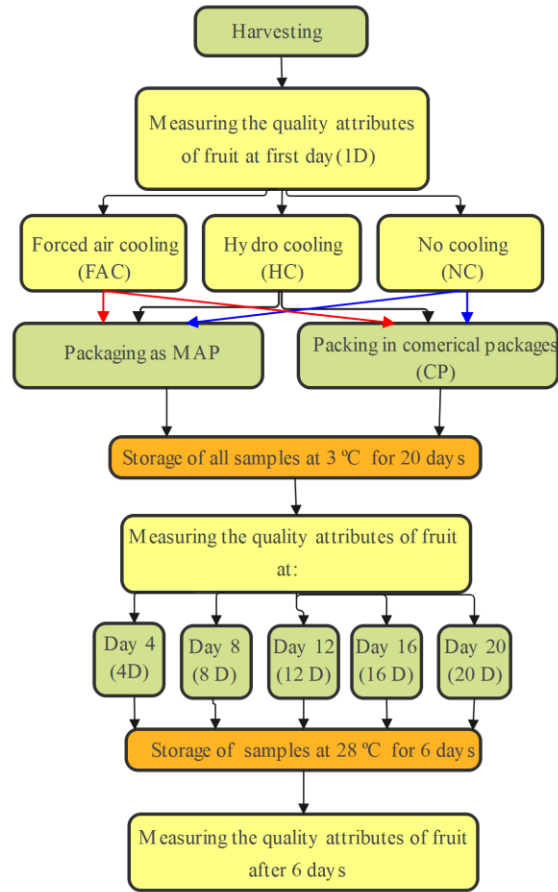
Harvesting

Measuring the quality attributes of fruit at first day (1D)

Forced air cooling (FAC)

Hydro cooling (HC)

No cooling (NC)

Packaging as MAP

Packing in comerical packages (CP)

Storage of all samples at 3 ºC for 20 days

Measuring the quality attributes of fruit at:

Day 4 (4D)

Day 8 (8 D)

Day 12 (12 D)

Day 16 (16 D)

Day 20 (20 D)

Storage of samples at 28 ºC for 6 days

Measuring the quality attributes of fruit after 6 days